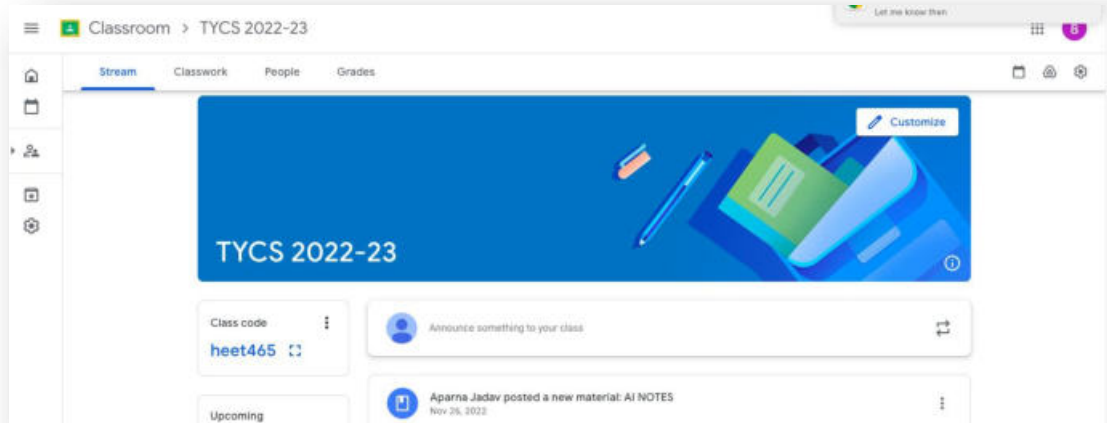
Classroom > TYCS 2022-23

Let me know then

B

Stream Classwork People Grades

Customize

TYCS 2022-23

Class code

heet465

Announce something to your class

Aparna Jadav posted a new material: AI NOTES

Nov 26, 2022

Upcoming